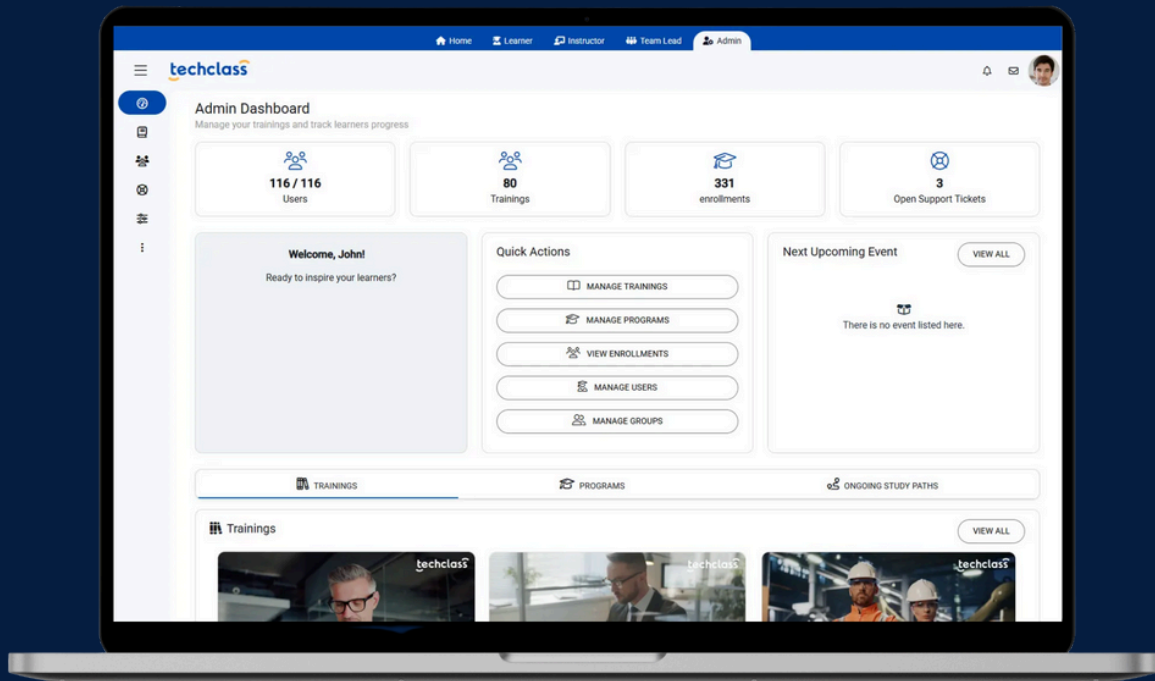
Home Learner Instructor Team Lead Admin

techclass

Admin Dashboard
Manage your trainings and track learners progress

116 / 116
Users

80
Trainings

331
enrollments

3
Open Support Tickets

Welcome, John!
Ready to inspire your learners?

Quick Actions
MANAGE TRAININGS
MANAGE PROGRAMS
VIEW ENROLLMENTS
MANAGE USERS
MANAGE GROUPS

Next Upcoming Event
VIEW ALL
There is no event listed here.

TRAININGS
PROGRAMS
ONGOING STUDY PATHS

Trainings
VIEW ALL

techclass
techclass
techclass